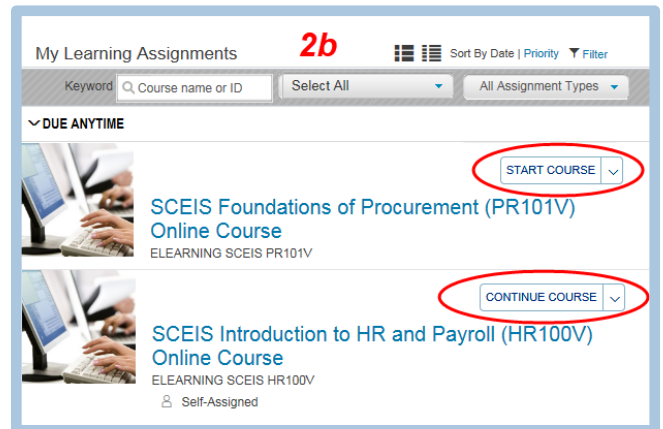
My Learning Assignments

2b

Sort By Date | Priority

Filter

Keyword

Course name or ID

Select All

All Assignment Types

DUE ANYTIME

START COURSE

SCEIS Foundations of Procurement (PR101V) Online Course

ELEARNING SCEIS PR101V

CONTINUE COURSE

SCEIS Introduction to HR and Payroll (HR100V) Online Course

ELEARNING SCEIS HR100V

Self-Assigned